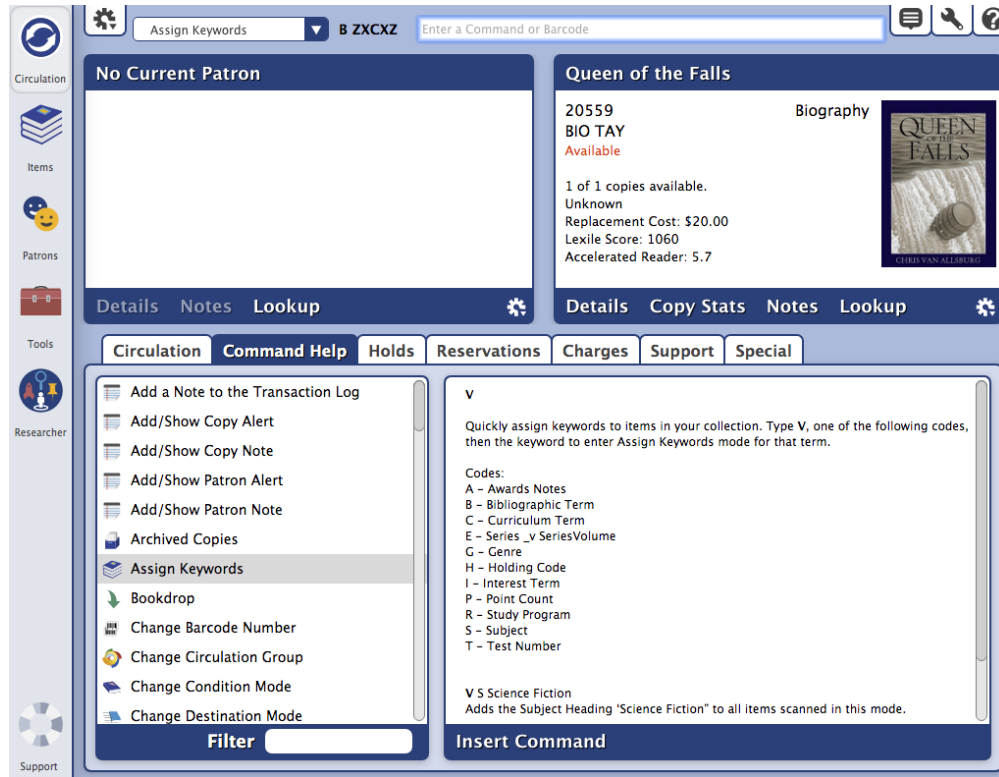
Circulation

Items

Patrons

Tools

Researcher

Support

Assign Keywords

B ZXCXZ

Enter a Command or Barcode

No Current Patron

Details Notes Lookup

Queen of the Falls

20559
BIO TAY
Available

Biography

QUEEN OF THE FALLS
CHRIS VAN ALLSBURG

1 of 1 copies available.
Unknown
Replacement Cost: $20.00
Lexile Score: 1060
Accelerated Reader: 5.7

Details Copy Stats Notes Lookup

Circulation | Command Help | Holds | Reservations | Charges | Support | Special

Add a Note to the Transaction Log
Add/Show Copy Alert
Add/Show Copy Note
Add/Show Patron Alert
Add/Show Patron Note
Archived Copies
Assign Keywords
Bookdrop
Change Barcode Number
Change Circulation Group
Change Condition Mode
Change Destination Mode

Filter

V

Quickly assign keywords to items in your collection. Type **V**, one of the following codes, then the keyword to enter Assign Keywords mode for that term.

Codes:
A – Awards Notes
B – Bibliographic Term
C – Curriculum Term
E – Series _v SeriesVolume
G – Genre
H – Holding Code
I – Interest Term
P – Point Count
R – Study Program
S – Subject
T – Test Number

**V** S Science Fiction
Adds the Subject Heading 'Science Fiction' to all items scanned in this mode.

Insert Command